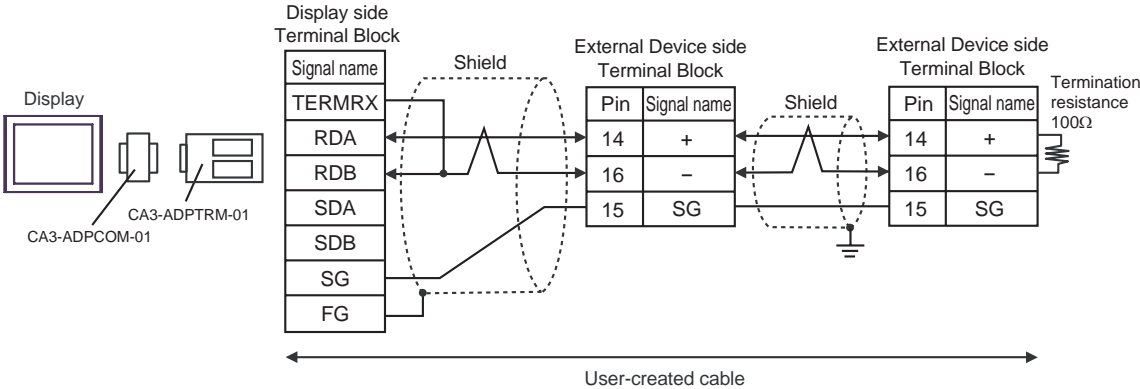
Display

CA3-ADPTRM-01

CA3-ADPCOM-01

Display side Terminal Block

| Signal name |
|---|
| TERMRX |
| RDA |
| RDB |
| SDA |
| SDB |
| SG |
| FG |

Shield

External Device side Terminal Block

| Pin | Signal name |
|---|---|
| 14 | + |
| 16 | – |
| 15 | SG |

Shield

External Device side Terminal Block

| Pin | Signal name |
|---|---|
| 14 | + |
| 16 | – |
| 15 | SG |

Termination resistance 100Ω

User-created cable